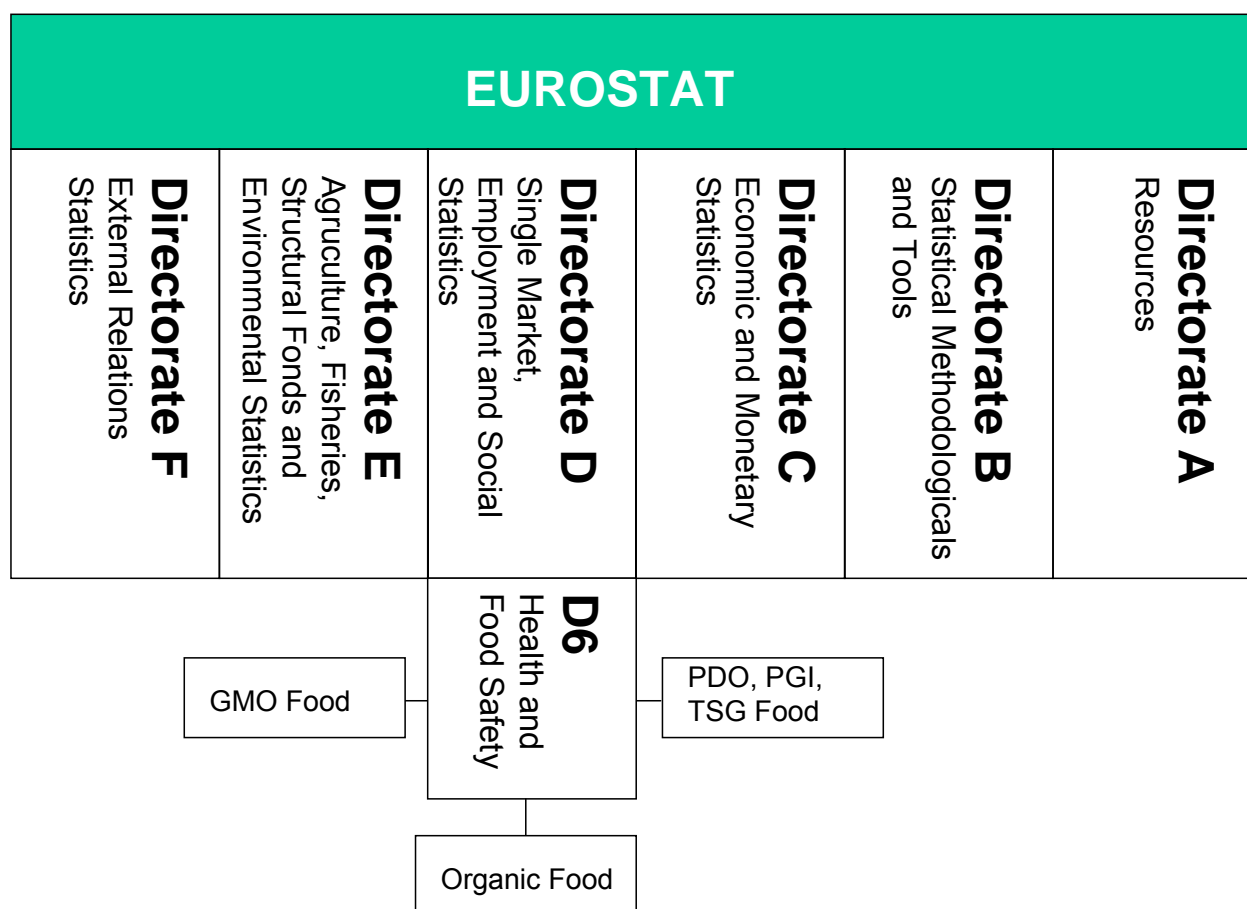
EUROSTAT

Directorate F
External Relations Statistics

Directorate E
Agriculture, Fisheries, Structural Fonds and Environmental Statistics

Directorate D
Single Market, Employment and Social Statistics

Directorate C
Economic and Monetary Statistics

Directorate B
Statistical Methodologicals and Tools

Directorate A
Resources

D6
Health and Food Safety

GMO Food

PDO, PGI, TSG Food

Organic Food